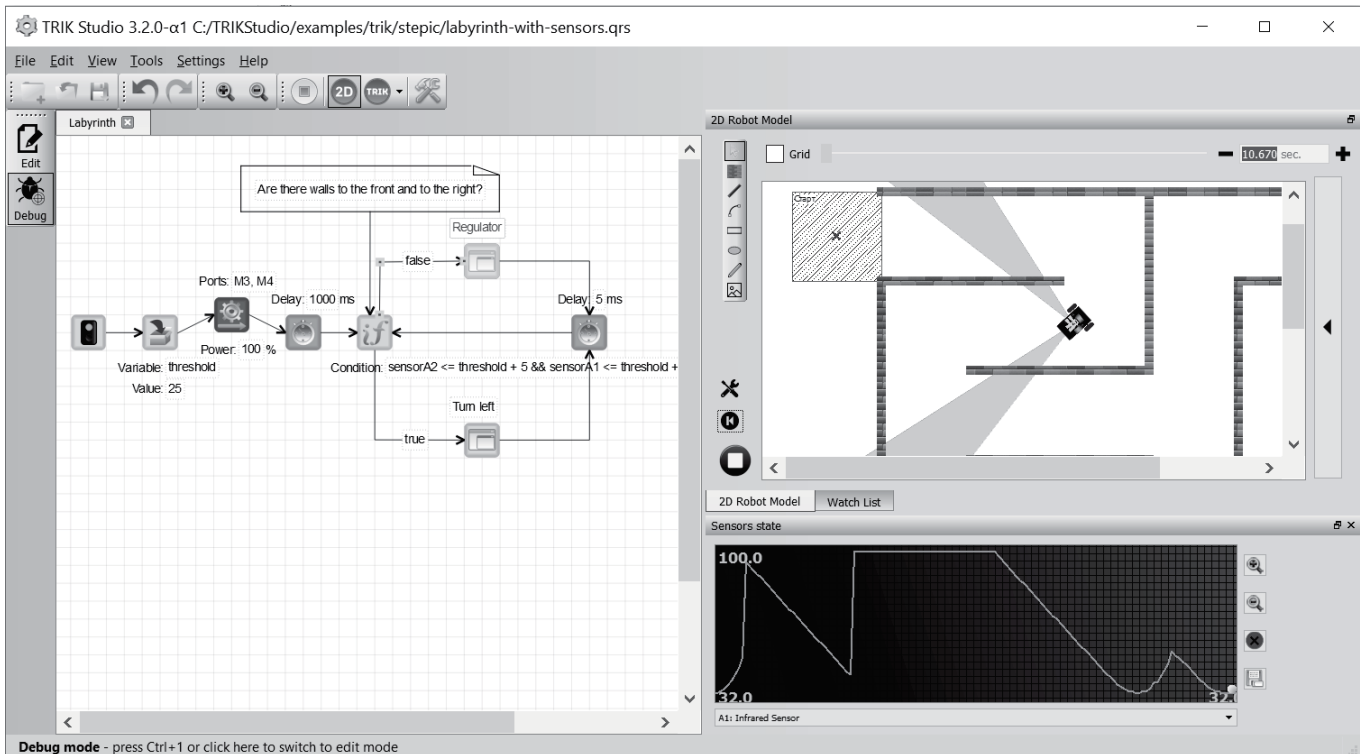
TRIK Studio 3.2.0-α1 C:/TRIKStudio/examples/trik/stepic/labyrinth-with-sensors.qrs

File Edit View Tools Settings Help

Edit
Debug

Labyrinth

Are there walls to the front and to the right?

Regulator

false

Ports: M3, M4

Delay: 1000 ms

Delay: 5 ms

Power: 100 %

Variable: threshold

Value: 25

Condition: sensorA2 <= threshold + 5 && sensorA1 <= threshold +

Turn left

true

2D Robot Model

Grid

10.670 sec.

Старт

2D Robot Model
Watch List

Sensors state

100.0

32.0

32

A1: Infrared Sensor

Debug mode - press Ctrl+1 or click here to switch to edit mode